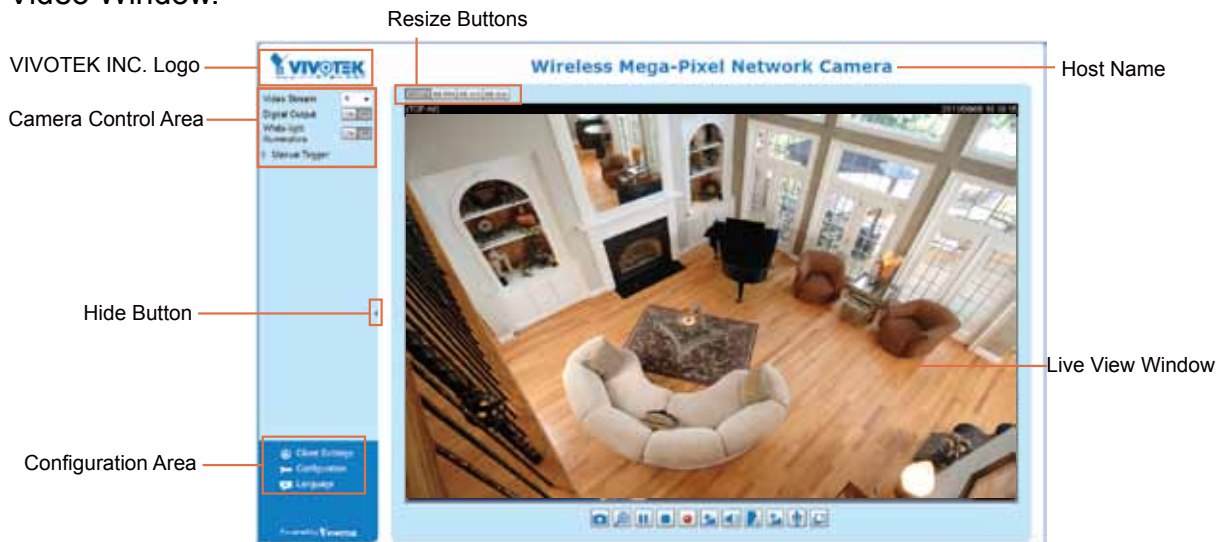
Video Window:

Resize Buttons

VIVOTEK INC. Logo

VIVOTEK

Wireless Mega-Pixel Network Camera

Host Name

Camera Control Area

Video Stream

Digital Output

White-light Illuminators

Manual Trigger

Hide Button

Live View Window

Configuration Area

Client Settings

Configuration

Language

Powered by VIVOTEK